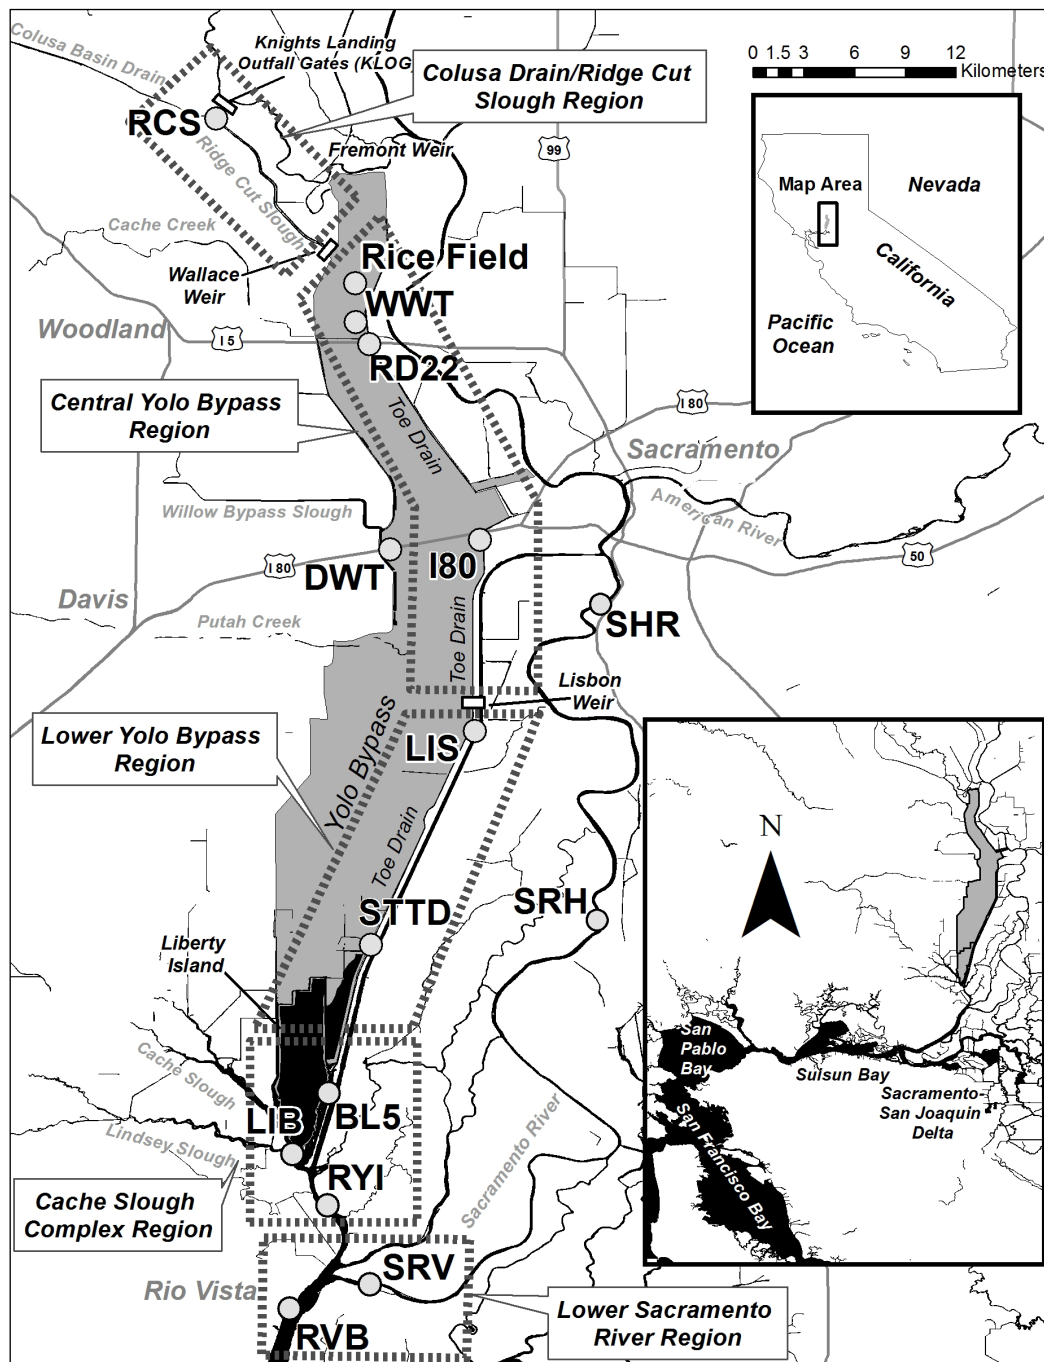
Colusa Basin Drain
Knights Landing Outfall Gates (KLOG)
Colusa Drain/Ridge Cut Slough Region
0 1.5 3 6 9 12 Kilometers
RCS
Ridge Cut Slough
Fremont Weir
99
Map Area
Nevada
California
Pacific Ocean
Cache Creek
Wallace Weir
Rice Field
WWT
Woodland
I 5
RD22
Central Yolo Bypass Region
Toe Drain
I 80
Sacramento
American River
Willow Bypass Slough
I80
I 80
DWT
50
Davis
Putah Creek
SHR
Toe Drain
Lisbon Weir
Lower Yolo Bypass Region
LIS
Yolo Bypass
Toe Drain
N
STTD
SRH
Liberty Island
Cache Slough
San Pablo Bay
Suisun Bay
Sacramento-San Joaquin Delta
San Francisco Bay
LIB
BL5
Lindsey Slough
Sacramento River
RYI
Cache Slough Complex Region
SRV
Rio Vista
RVB
Lower Sacramento River Region